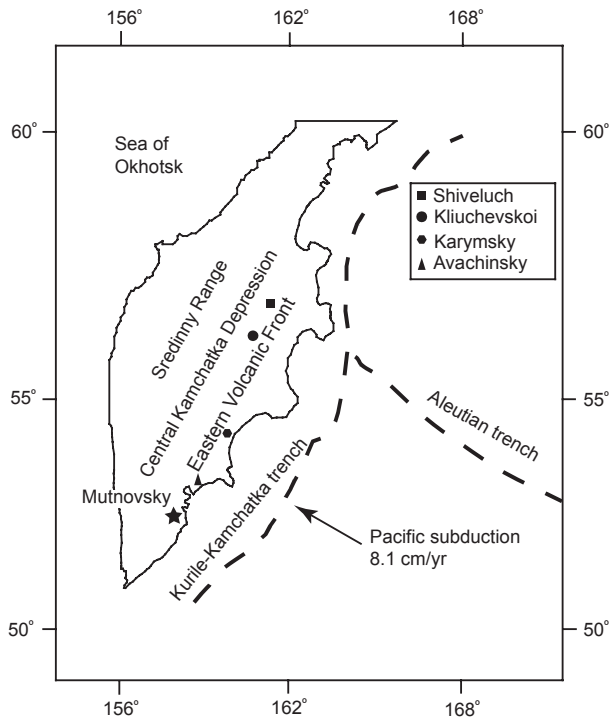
156°
162°
168°

60°
60°

Sea of Okhotsk

Shiveluch
Kliuchevskoi
Karymsky
Avachinsky

Sredinny Range
Central Kamchatka Depression
Eastern Volcanic Front

55°
55°

Aleutian trench

Mutnovsky

Pacific subduction
8.1 cm/yr

Kurile-Kamchatka trench

50°
50°

156°
162°
168°